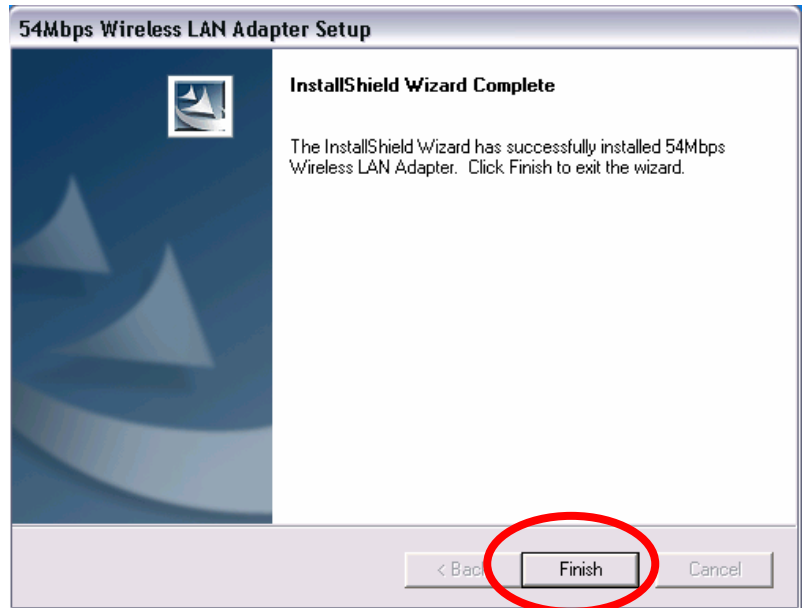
54Mbps Wireless LAN Adapter Setup

InstallShield Wizard Complete

The InstallShield Wizard has successfully installed 54Mbps Wireless LAN Adapter. Click Finish to exit the wizard.

< Back

Finish

Cancel